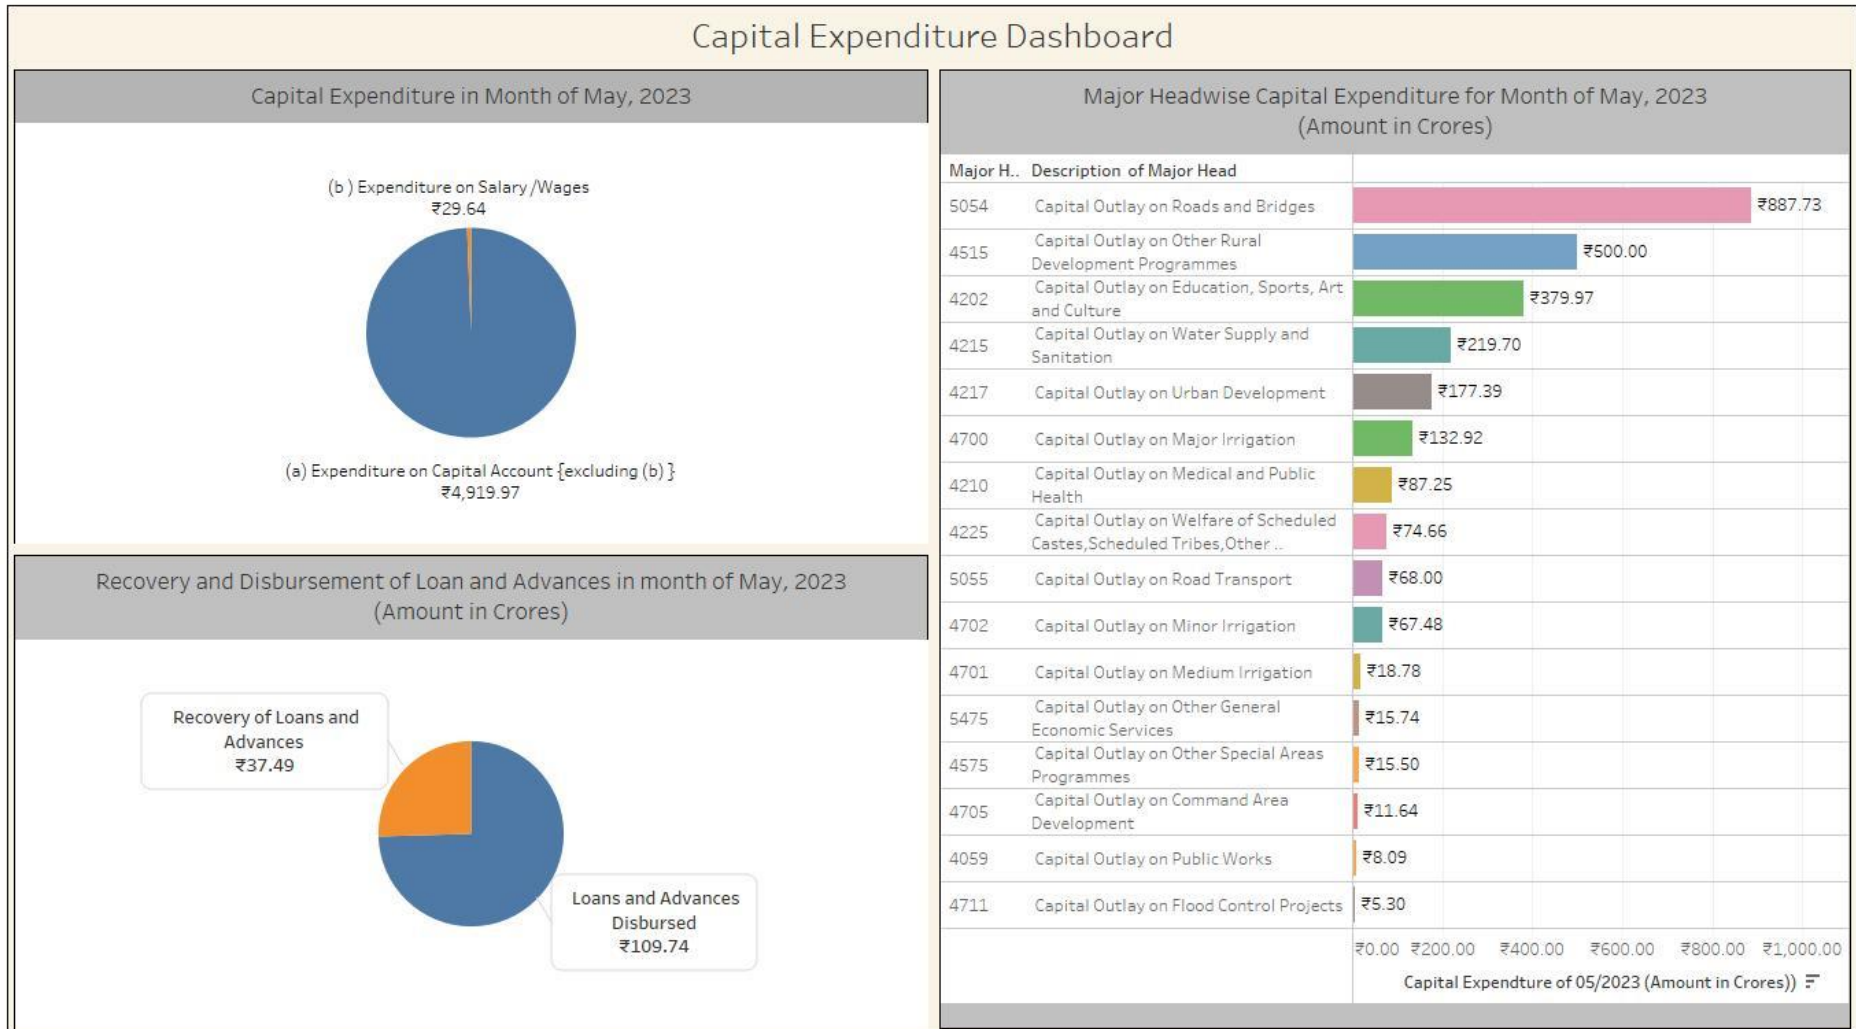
Capital Expenditure Dashboard

Capital Expenditure in Month of May, 2023

(b ) Expenditure on Salary /Wages
₹29.64

(a) Expenditure on Capital Account {excluding (b) }
₹4,919.97

Recovery and Disbursement of Loan and Advances in month of May, 2023
(Amount in Crores)

Recovery of Loans and Advances
₹37.49

Loans and Advances Disbursed
₹109.74

Major Headwise Capital Expenditure for Month of May, 2023
(Amount in Crores)

| Major H.. | Description of Major Head | |
|---|---|---|
| 5054 | Capital Outlay on Roads and Bridges | ₹887.73 |
| 4515 | Capital Outlay on Other Rural Development Programmes | ₹500.00 |
| 4202 | Capital Outlay on Education, Sports, Art and Culture | ₹379.97 |
| 4215 | Capital Outlay on Water Supply and Sanitation | ₹219.70 |
| 4217 | Capital Outlay on Urban Development | ₹177.39 |
| 4700 | Capital Outlay on Major Irrigation | ₹132.92 |
| 4210 | Capital Outlay on Medical and Public Health | ₹87.25 |
| 4225 | Capital Outlay on Welfare of Scheduled Castes,Scheduled Tribes,Other .. | ₹74.66 |
| 5055 | Capital Outlay on Road Transport | ₹68.00 |
| 4702 | Capital Outlay on Minor Irrigation | ₹67.48 |
| 4701 | Capital Outlay on Medium Irrigation | ₹18.78 |
| 5475 | Capital Outlay on Other General Economic Services | ₹15.74 |
| 4575 | Capital Outlay on Other Special Areas Programmes | ₹15.50 |
| 4705 | Capital Outlay on Command Area Development | ₹11.64 |
| 4059 | Capital Outlay on Public Works | ₹8.09 |
| 4711 | Capital Outlay on Flood Control Projects | ₹5.30 |

₹0.00 ₹200.00 ₹400.00 ₹600.00 ₹800.00 ₹1,000.00
Capital Expendture of 05/2023 (Amount in Crores))